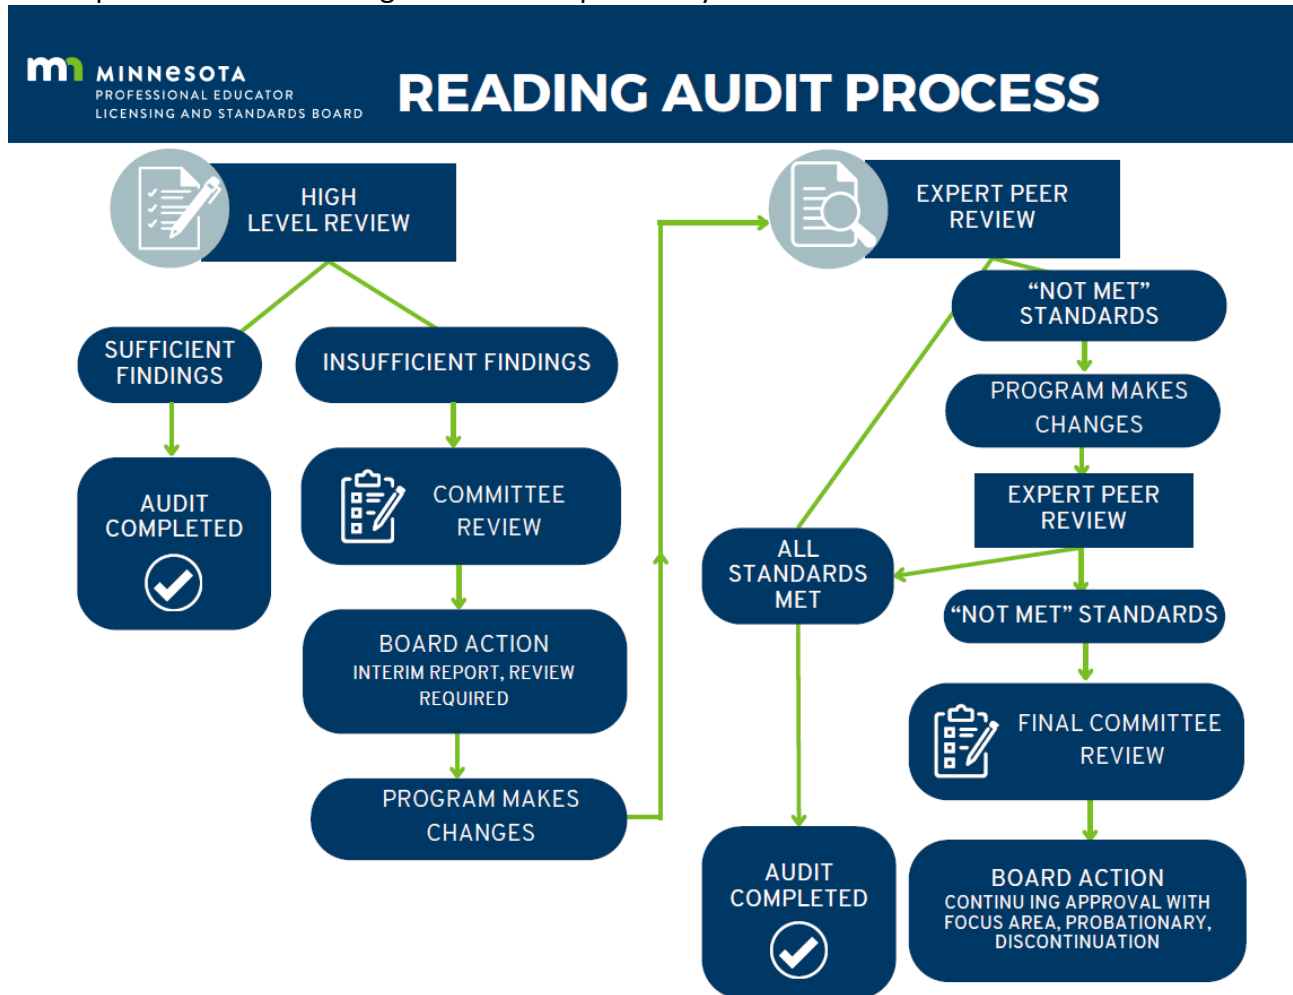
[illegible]

MINNESOTA
PROFESSIONAL EDUCATOR
LICENSING AND STANDARDS BOARD

READING AUDIT PROCESS

HIGH LEVEL REVIEW

SUFFICIENT FINDINGS

INSUFFICIENT FINDINGS

AUDIT COMPLETED

COMMITTEE REVIEW

BOARD ACTION
INTERIM REPORT, REVIEW REQUIRED

PROGRAM MAKES CHANGES

EXPERT PEER REVIEW

"NOT MET" STANDARDS

PROGRAM MAKES CHANGES

EXPERT PEER REVIEW

ALL STANDARDS MET

"NOT MET" STANDARDS

FINAL COMMITTEE REVIEW

AUDIT COMPLETED

BOARD ACTION
CONTINU ING APPROVAL WITH FOCUS AREA, PROBATIONARY, DISCONTINUATION